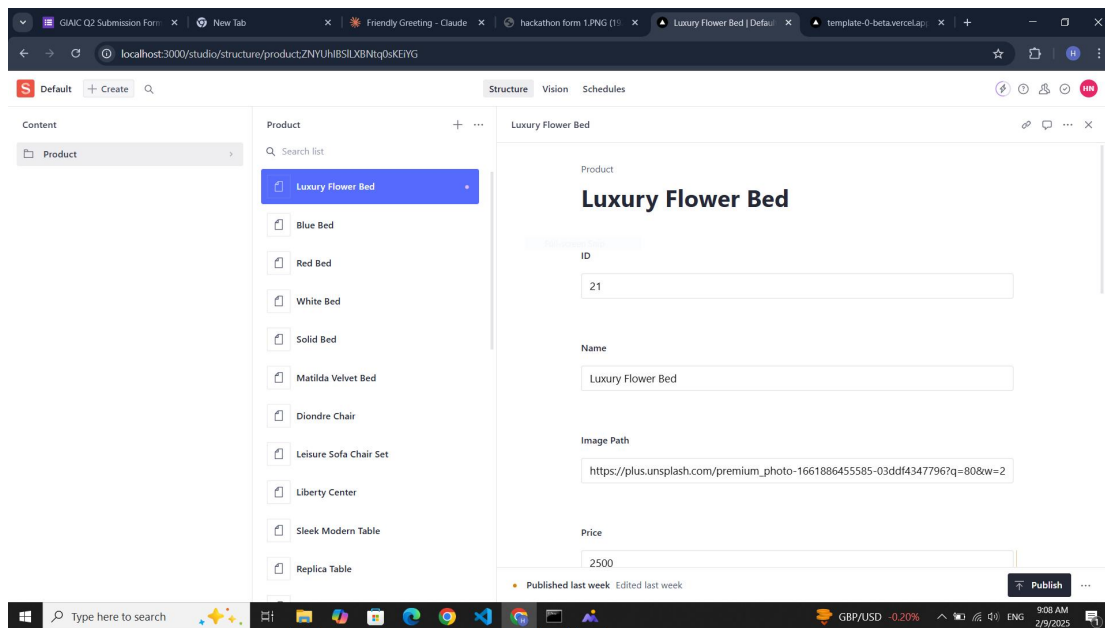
GIAIC Q2 Submission Form ×
New Tab ×
Friendly Greeting - Claude ×
hackathon form 1.PNG (19 ×
Luxury Flower Bed | Default ×
template-0-beta.vercel.app ×

localhost:3000/studio/structure/product;ZNYUhlBSlLXBNtq0sKEiYG

Default + Create
Structure Vision Schedules

Content
Product

Product
Search list
Luxury Flower Bed
Blue Bed
Red Bed
White Bed
Solid Bed
Matilda Velvet Bed
Diondre Chair
Leisure Sofa Chair Set
Liberty Center
Sleek Modern Table
Replica Table

Luxury Flower Bed

Product
Luxury Flower Bed

ID
21

Name
Luxury Flower Bed

Image Path
https://plus.unsplash.com/premium_photo-1661886455585-03ddf4347796?q=80&w=2

Price
2500

Published last week Edited last week
Publish

Type here to search
GBP/USD -0.20%
ENG
9:08 AM
2/9/2025